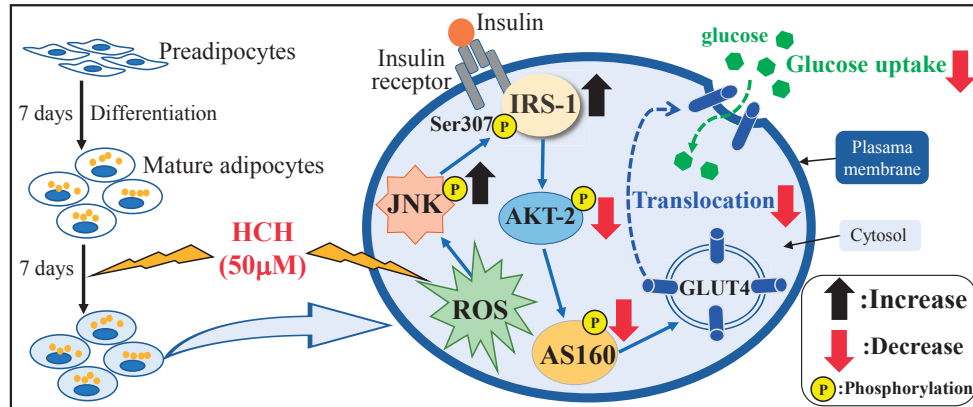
Preadipocytes
7 days
Differentiation
Mature adipocytes
7 days
HCH (50μM)
Insulin
Insulin receptor
Ser307
P
IRS-1
P
JNK
P
AKT-2
ROS
P
AS160
glucose
Glucose uptake
Translocation
GLUT4
Plasama membrane
Cytosol
:Increase
:Decrease
P
:Phosphorylation